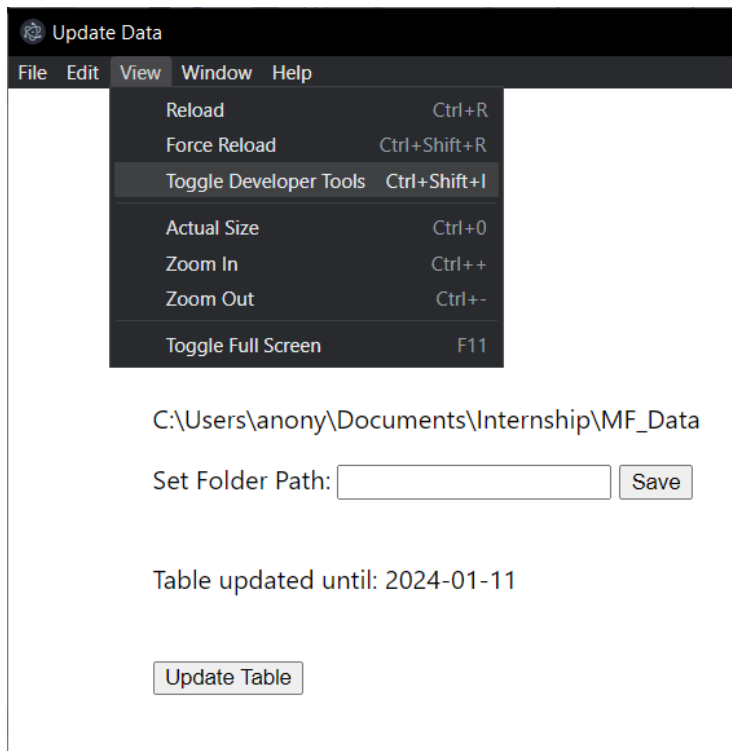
Update Data

File Edit View Window Help

Reload Ctrl+R
Force Reload Ctrl+Shift+R
Toggle Developer Tools Ctrl+Shift+I
Actual Size Ctrl+0
Zoom In Ctrl++
Zoom Out Ctrl+-
Toggle Full Screen F11

C:\Users\anony\Documents\Internship\MF_Data

Set Folder Path: Save

Table updated until: 2024-01-11

Update Table